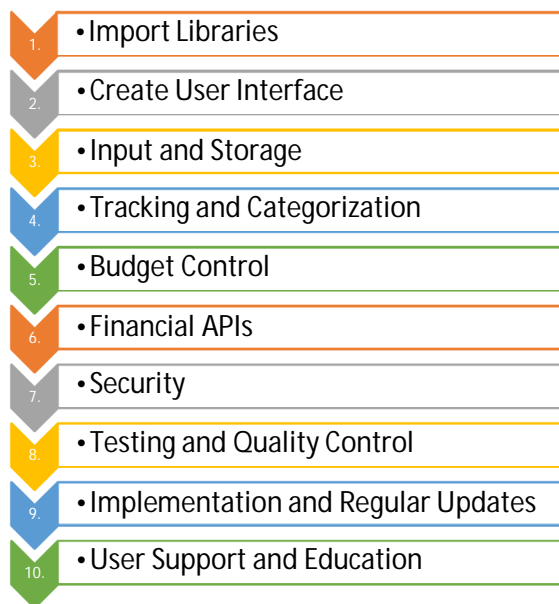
1.
• Import Libraries

2.
• Create User Interface

3.
• Input and Storage

4.
• Tracking and Categorization

5.
• Budget Control

6.
• Financial APIs

7.
• Security

8.
• Testing and Quality Control

9.
• Implementation and Regular Updates

10.
• User Support and Education